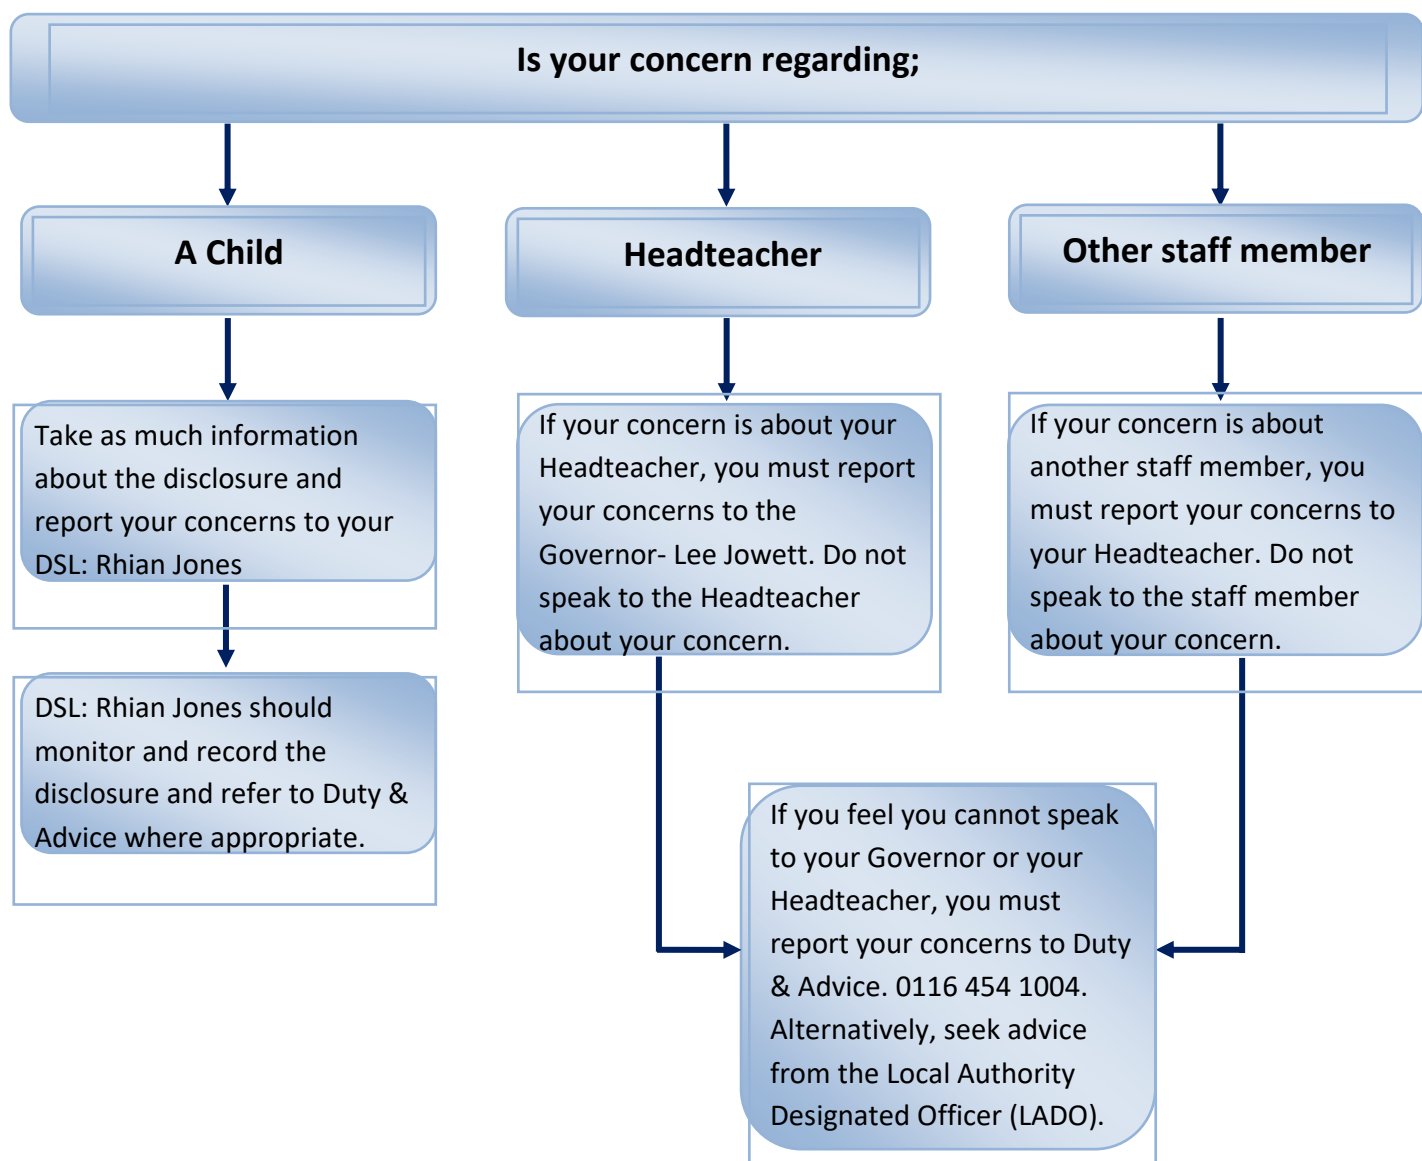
Is your concern regarding;

A Child

Headteacher

Other staff member

Take as much information about the disclosure and report your concerns to your DSL: Rhian Jones

DSL: Rhian Jones should monitor and record the disclosure and refer to Duty & Advice where appropriate.

If your concern is about your Headteacher, you must report your concerns to the Governor- Lee Jowett. Do not speak to the Headteacher about your concern.

If your concern is about another staff member, you must report your concerns to your Headteacher. Do not speak to the staff member about your concern.

If you feel you cannot speak to your Governor or your Headteacher, you must report your concerns to Duty & Advice. 0116 454 1004. Alternatively, seek advice from the Local Authority Designated Officer (LADO).